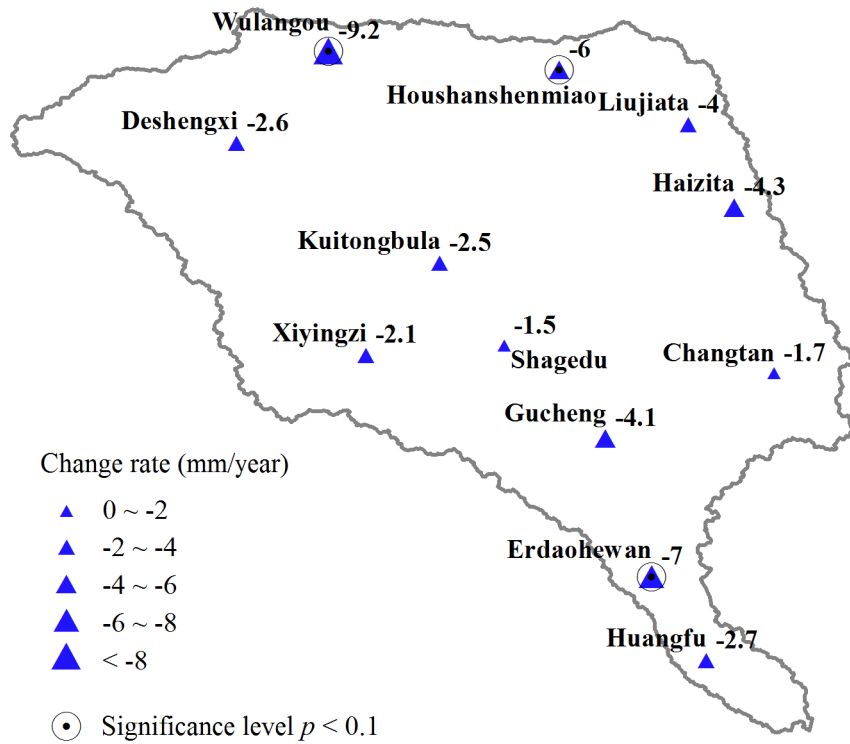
Wulangou -9.2
-6
Houshanshenmiao
Liujiata -4
Deshengxi -2.6
Haizita -4.3
Kuitongbula -2.5
Xiyingzi -2.1
-1.5
Shagedu
Changtan -1.7
Gucheng -4.1
Change rate (mm/year)
0 ~ -2
-2 ~ -4
-4 ~ -6
-6 ~ -8
< -8
Erdaohewan -7
Huangfu -2.7
Significance level $p$ < 0.1